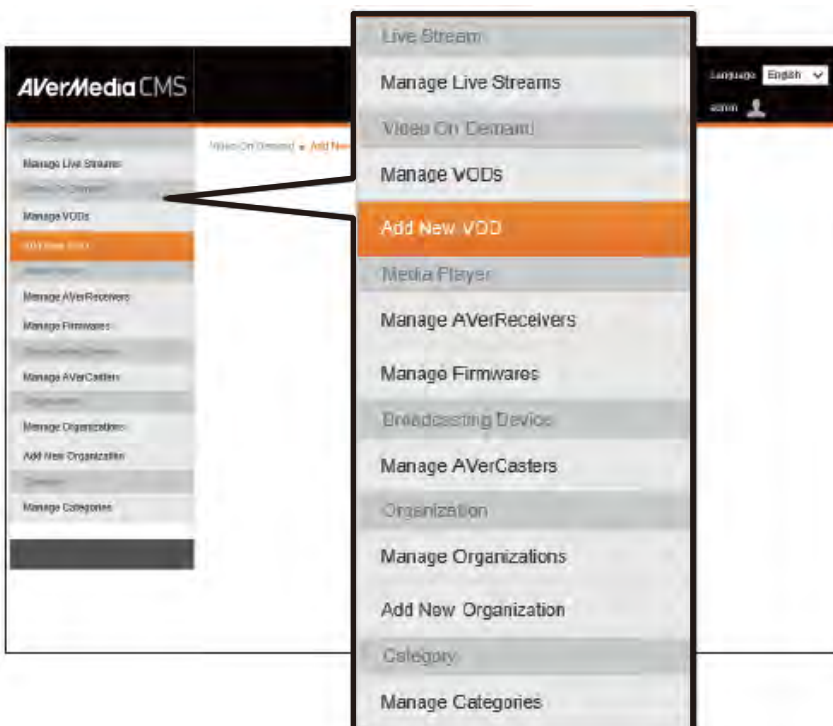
AVerMedia CMS

Language English

admin

Live Stream
Manage Live Streams
Video On Demand
Manage VODs
Add New VOD
Media Player
Manage AVerReceivers
Manage Firmwares
Broadcasting Device
Manage AVerCasters
Organization
Manage Organizations
Add New Organization
Category
Manage Categories

Video On Demand » Add New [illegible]

Live Stream
Manage Live Streams
Video On Demand
Manage VODs
Add New VOD
Media Player
Manage AVerReceivers
Manage Firmwares
Broadcasting Device
Manage AVerCasters
Organization
Manage Organizations
Add New Organization
Category
Manage Categories